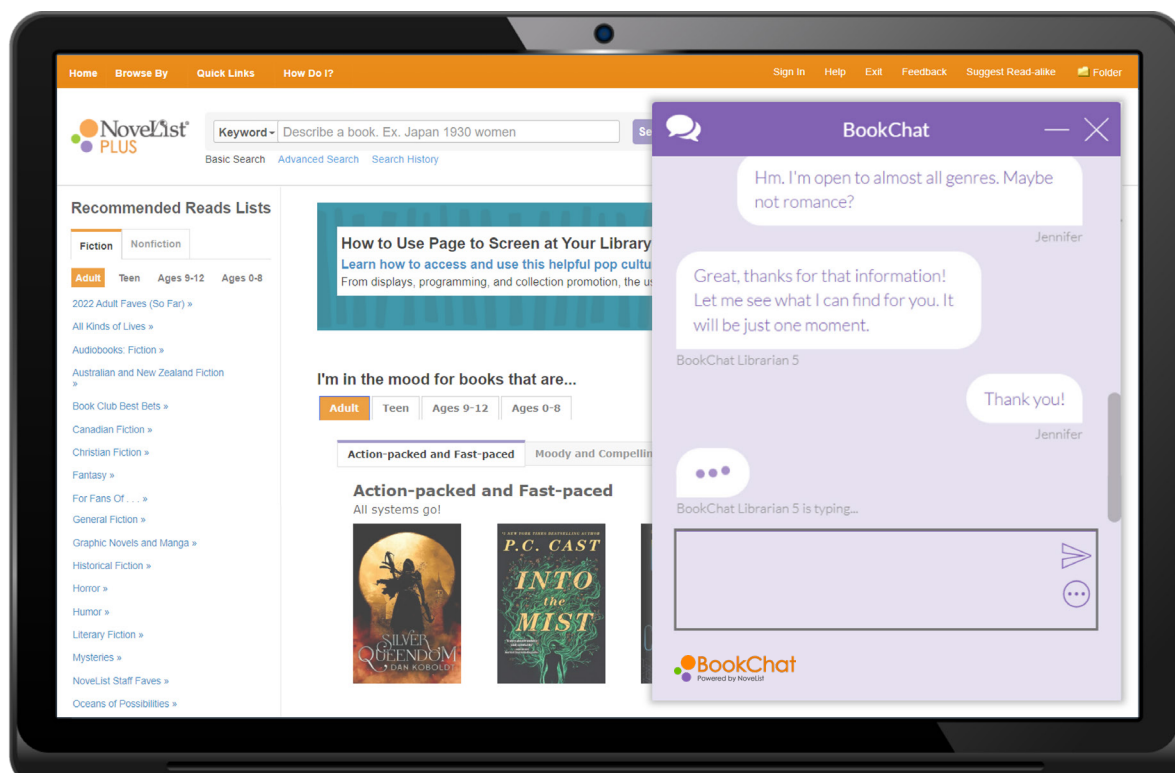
Home Browse By Quick Links How Do I?

Sign In Help Exit Feedback Suggest Read-alike Folder

NoveList PLUS

Keyword Describe a book. Ex. Japan 1930 women

Basic Search Advanced Search Search History

Recommended Reads Lists

Fiction Nonfiction

Adult Teen Ages 9-12 Ages 0-8

2022 Adult Faves (So Far) »
All Kinds of Lives »
Audiobooks: Fiction »
Australian and New Zealand Fiction »
Book Club Best Bets »
Canadian Fiction »
Christian Fiction »
Fantasy »
For Fans Of . . . »
General Fiction »
Graphic Novels and Manga »
Historical Fiction »
Horror »
Humor »
Literary Fiction »
Mysteries »
NoveList Staff Faves »
Oceans of Possibilities »

How to Use Page to Screen at Your Library
Learn how to access and use this helpful pop cultu
From displays, programming, and collection promotion, the u

I'm in the mood for books that are...

Adult Teen Ages 9-12 Ages 0-8

Action-packed and Fast-paced Moody and Compellin

Action-packed and Fast-paced
All systems go!

SILVER QUEENDOM DAN KOBOLDT

P.C. CAST INTO the MIST

BookChat

Hm. I'm open to almost all genres. Maybe not romance?

Jennifer

Great, thanks for that information! Let me see what I can find for you. It will be just one moment.

BookChat Librarian 5

Thank you!

Jennifer

BookChat Librarian 5 is typing...

BookChat
Powered by NoveList